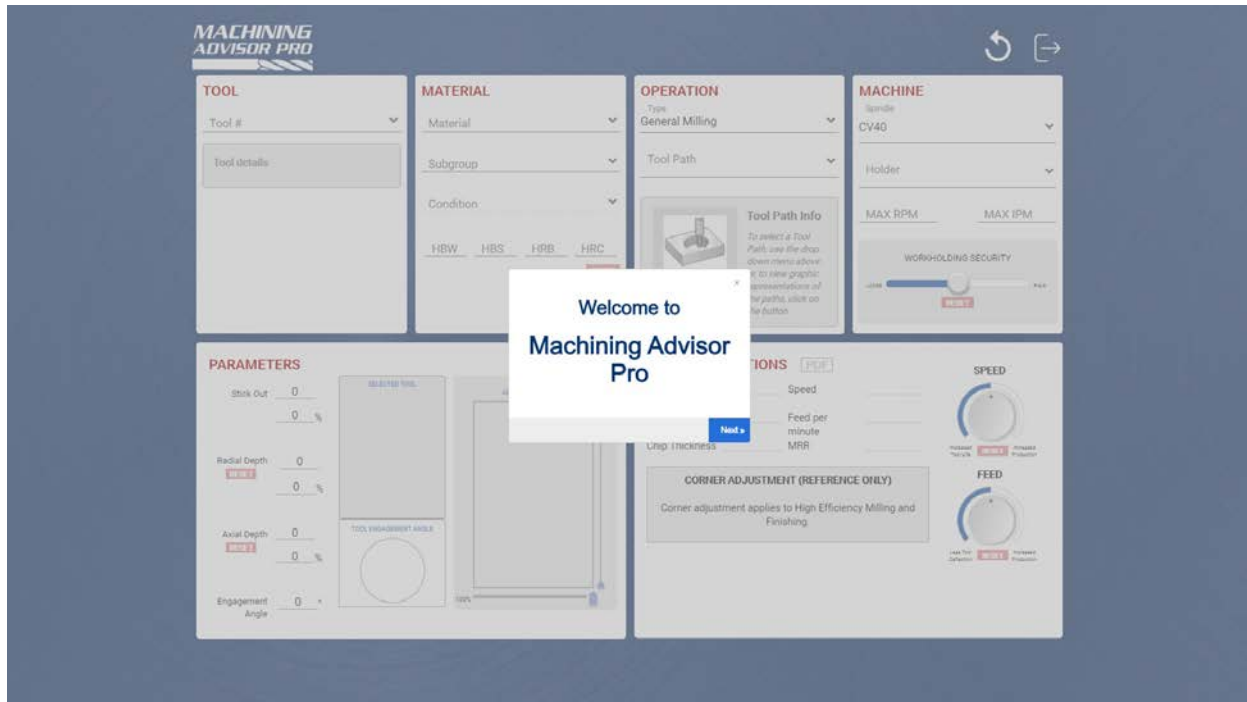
MACHINING ADVISOR PRO

TOOL
Tool #
Tool details

MATERIAL
Material
Subgroup
Condition
HBW HBS HRB HRC

OPERATION
Type
General Milling
Tool Path
Tool Path Info
To select a Tool Path, use the drop down menu above or to view graphic representations of the paths, click on the button

MACHINE
Spindle
CV40
Holder
MAX RPM
MAX IPM
WORKHOLDING SECURITY
RESET

×
Welcome to
Machining Advisor Pro
Next »

PARAMETERS
Stick Out 0
0 %
Radial Depth 0
RESET
0 %
Axial Depth 0
RESET
0 %
Engagement Angle 0 °
SELECTED TOOL
TOOL ENGAGEMENT ANGLE
100%

TIONS PDF
Speed
Feed per minute
Chip Thickness
MRR
CORNER ADJUSTMENT (REFERENCE ONLY)
Corner adjustment applies to High Efficiency Milling and Finishing
SPEED
RESET
FEED
RESET